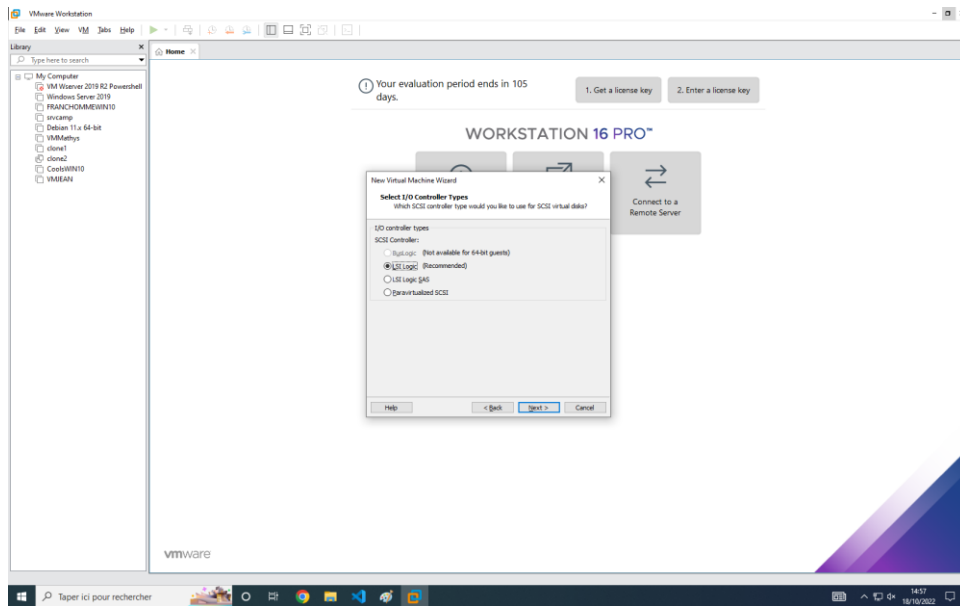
VMware Workstation

File Edit View VM Tabs Help

Library

Type here to search

My Computer
VM Wserver 2019 R2 Powershell
Windows Server 2019
FRANCHOMMEWIN10
srvcamp
Debian 11.x 64-bit
VMMathys
clone1
clone2
CoolsWIN10
VMJEAN

Home

Your evaluation period ends in 105 days.

1. Get a license key

2. Enter a license key

WORKSTATION 16 PRO™

Connect to a Remote Server

New Virtual Machine Wizard

Select I/O Controller Types
Which SCSI controller type would you like to use for SCSI virtual disks?

I/O controller types
SCSI Controller:
BusLogic (Not available for 64-bit guests)
LSI Logic (Recommended)
LSI Logic SAS
Paravirtualized SCSI

Help
< Back
Next >
Cancel

vmware

Taper ici pour rechercher

14:57
18/10/2022